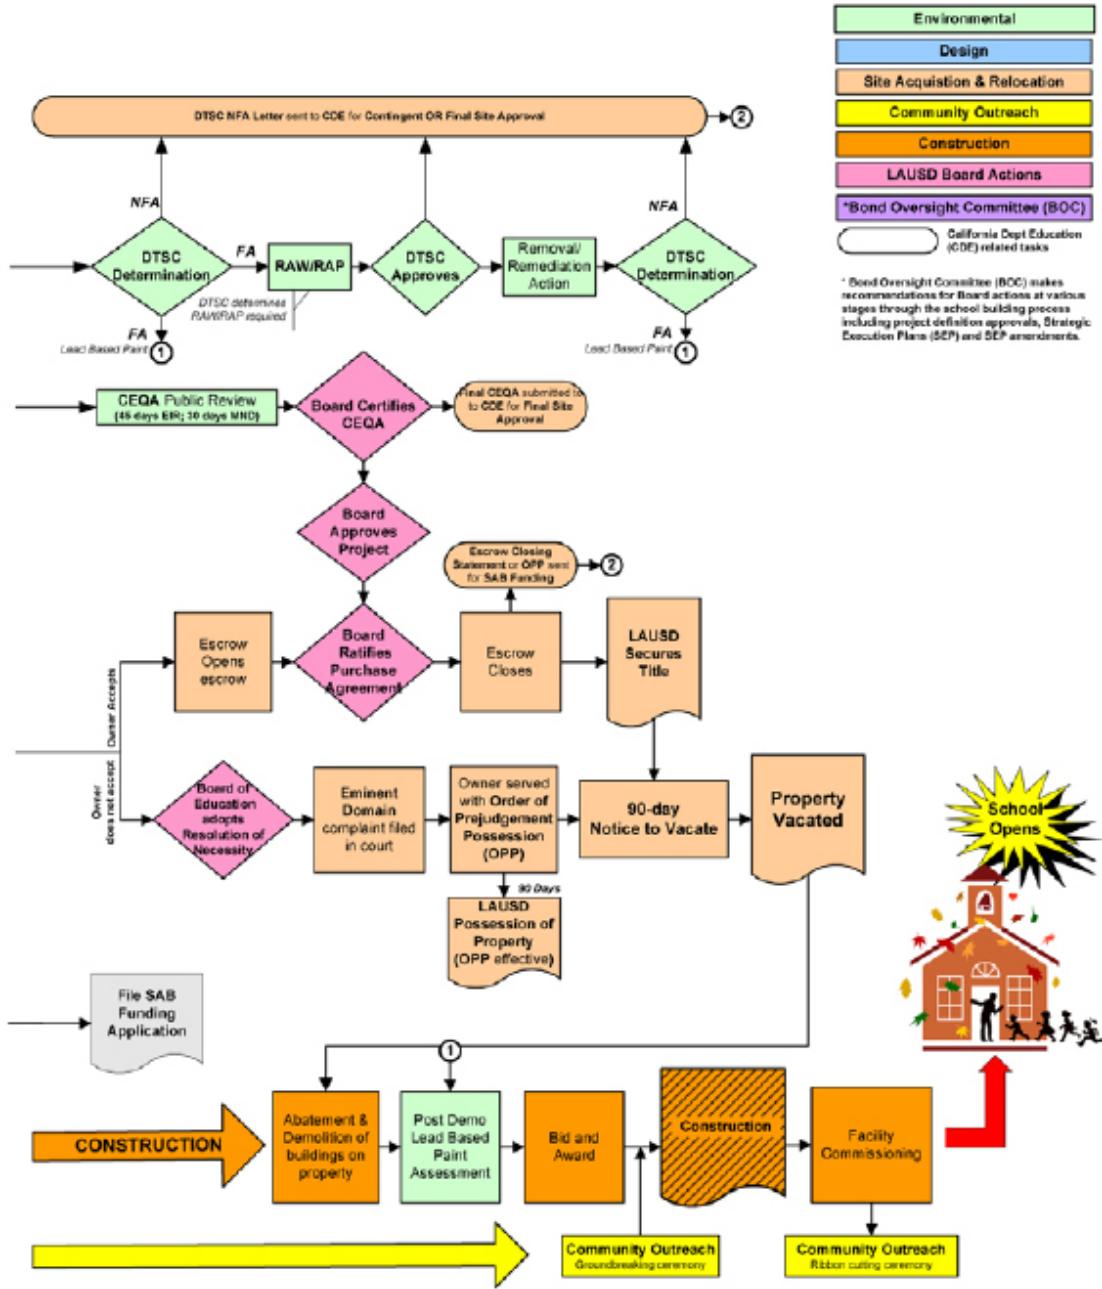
Environmental
Design
Site Acquistion & Relocation
Community Outreach
Construction
LAUSD Board Actions
*Bond Oversight Committee (BOC)
California Dept Education (CDE) related tasks

* Bond Oversight Committee (BOC) makes recommendations for Board actions at various stages through the school building process including project definition approvals, Strategic Execution Plans (SEP) and SEP amendments.

DTSC NFA Letter sent to CDE for Contingent OR Final Site Approval
2
NFA
DTSC Determination
FA
RAW/RAP
DTSC determines RAW/RAP required
DTSC Approves
Removal/ Remediation Action
NFA
DTSC Determination
FA
Lead Based Paint 1
FA
Lead Based Paint 1

CEQA Public Review (45 days EIR; 30 days MND)
Board Certifies CEQA
Final CEQA submitted to to CDE for Final Site Approval
Board Approves Project
Escrow Closing Statement or OPP sent for SAB Funding
2
Owner Accepts
Escrow Opens escrow
Board Ratifies Purchase Agreement
Escrow Closes
LAUSD Secures Title
Owner does not accept
Board of Education adopts Resolution of Necessity
Eminent Domain complaint filed in court
Owner served with Order of Prejudgement Possession (OPP)
90-day Notice to Vacate
Property Vacated
90 Days
LAUSD Possession of Property (OPP effective)
School Opens
File SAB Funding Application
1
CONSTRUCTION
Abatement & Demolition of buildings on property
Post Demo Lead Based Paint Assessment
Bid and Award
Construction
Facility Commissioning
Community Outreach Groundbreaking ceremony
Community Outreach Ribbon cutting ceremony